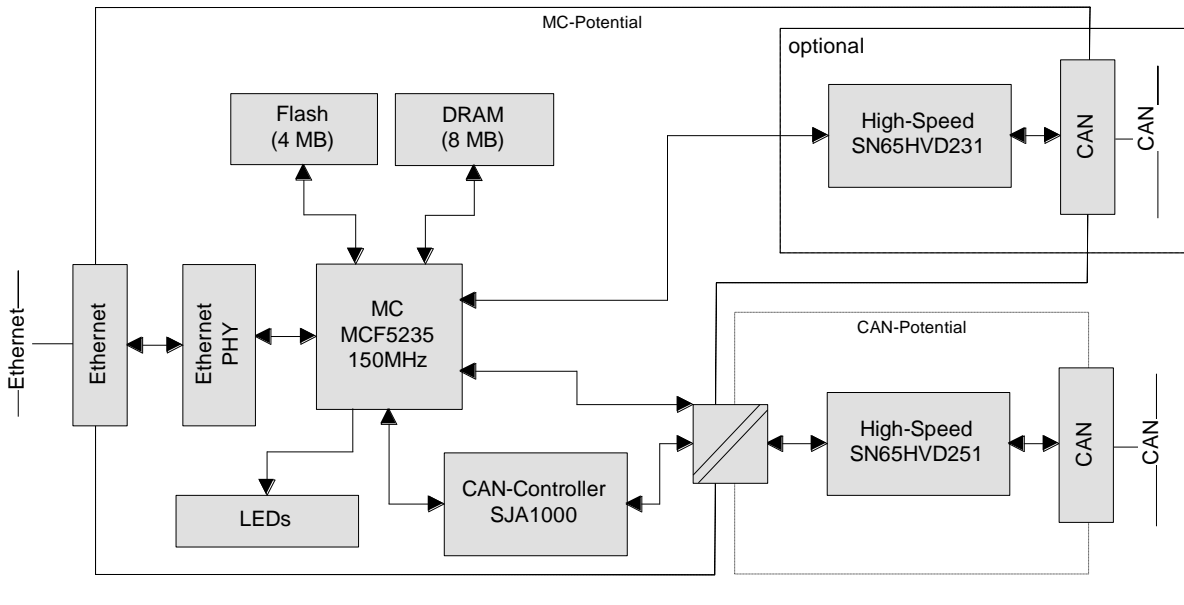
MC-Potential

optional

Flash (4 MB)

DRAM (8 MB)

High-Speed SN65HVD231

CAN

CAN

Ethernet

Ethernet

Ethernet PHY

MC MCF5235 150MHz

CAN-Potential

High-Speed SN65HVD251

CAN

CAN

LEDs

CAN-Controller SJA1000